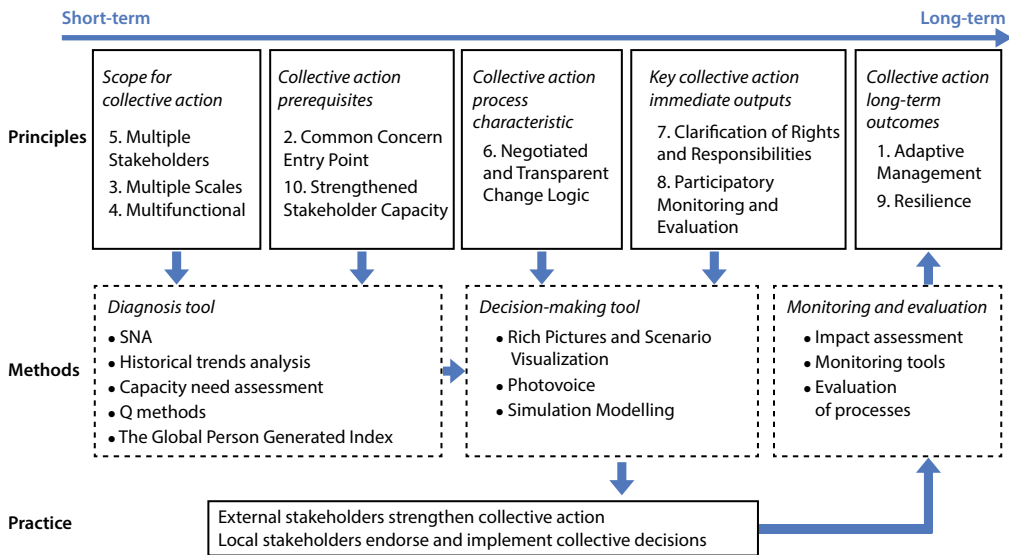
Short-term

Long-term

Principles

Scope for collective action

5. Multiple Stakeholders

3. Multiple Scales

4. Multifunctional

Collective action prerequisites

2. Common Concern Entry Point

10. Strengthened Stakeholder Capacity

Collective action process characteristic

6. Negotiated and Transparent Change Logic

Key collective action immediate outputs

7. Clarification of Rights and Responsibilities

8. Participatory Monitoring and Evaluation

Collective action long-term outcomes

1. Adaptive Management

9. Resilience

Methods

Diagnosis tool

• SNA
• Historical trends analysis
• Capacity need assessment
• Q methods
• The Global Person Generated Index

Decision-making tool

• Rich Pictures and Scenario Visualization
• Photovoice
• Simulation Modelling

Monitoring and evaluation

• Impact assessment
• Monitoring tools
• Evaluation of processes

Practice

External stakeholders strengthen collective action
Local stakeholders endorse and implement collective decisions